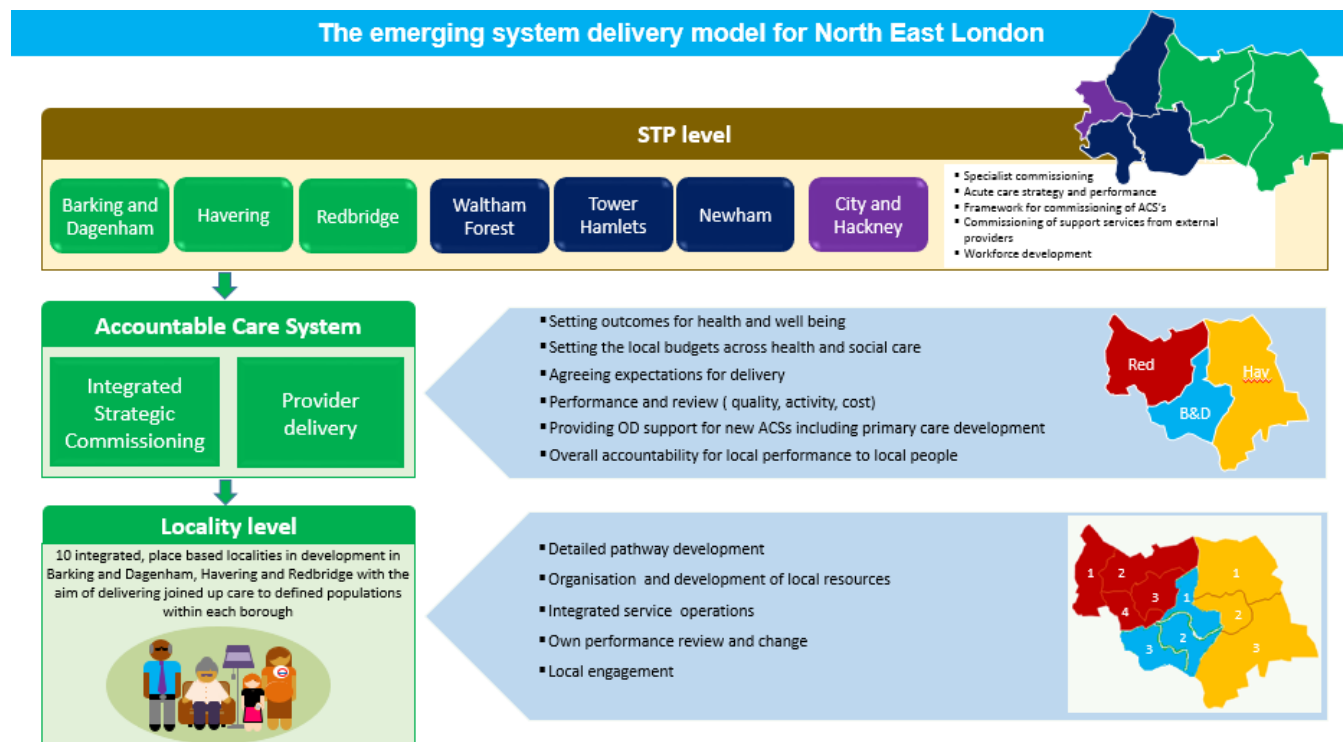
The emerging system delivery model for North East London

STP level

Barking and Dagenham

Havering

Redbridge

Waltham Forest

Tower Hamlets

Newham

City and Hackney

- Specialist commissioning
- Acute care strategy and performance
- Framework for commissioning of ACS's
- Commissioning of support services from external providers
- Workforce development

Accountable Care System

Integrated Strategic Commissioning

Provider delivery

- Setting outcomes for health and well being
- Setting the local budgets across health and social care
- Agreeing expectations for delivery
- Performance and review ( quality, activity, cost)
- Providing OD support for new ACSs including primary care development
- Overall accountability for local performance to local people

Red

Hav

B&D

Locality level

10 integrated, place based localities in development in Barking and Dagenham, Havering and Redbridge with the aim of delivering joined up care to defined populations within each borough

- Detailed pathway development
- Organisation and development of local resources
- Integrated service operations
- Own performance review and change
- Local engagement

1 2 3 4 1 2 3 1 2 3